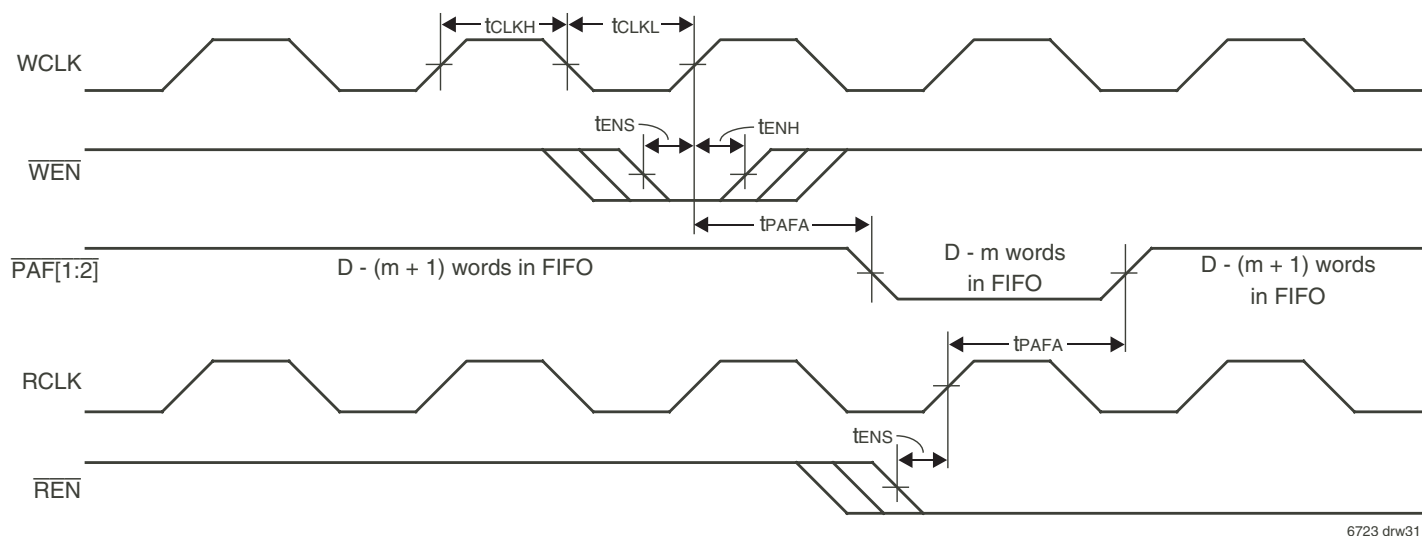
$t_{CLKH}$ $t_{CLKL}$

WCLK

$t_{ENS}$ $t_{ENH}$

$\overline{WEN}$

$t_{PAFA}$

$\overline{PAF[1:2]}$

D - (m + 1) words in FIFO

D - m words in FIFO

D - (m + 1) words in FIFO

$t_{PAFA}$

RCLK

$t_{ENS}$

$\overline{REN}$

6723 drw31